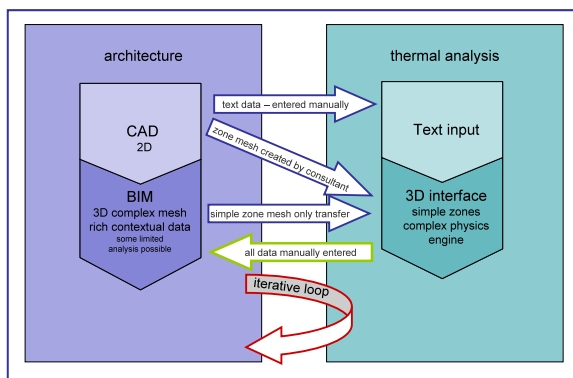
architecture

CAD
2D

BIM
3D complex mesh
rich contextual data
some limited analysis possible

thermal analysis

Text input

3D interface
simple zones
complex physics engine

text data – entered manually

zone mesh created by consultant

simple zone mesh only transfer

all data manually entered

iterative loop